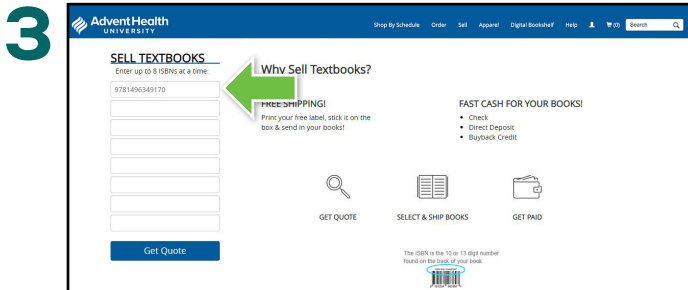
3

AdventHealth UNIVERSITY

Shop By Schedule Order Sell Apparel Digital Bookshelf Help (0) Search

SELL TEXTBOOKS
Enter up to 8 ISBNs at a time:

9781496349170

Get Quote

Why Sell Textbooks?

FREE SHIPPING!
Print your free label, stick it on the box & send in your books!

FAST CASH FOR YOUR BOOKS!
• Check
• Direct Deposit
• Buyback Credit

GET QUOTE

SELECT & SHIP BOOKS

GET PAID

The ISBN is the 10 or 13 digit number found on the back of your book.